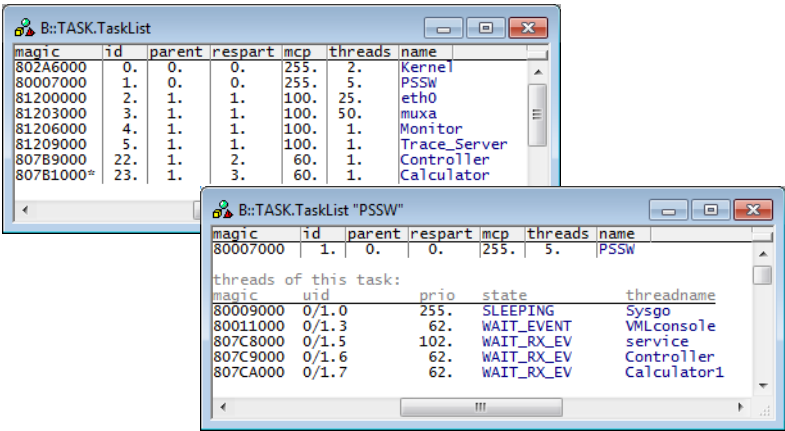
B::TASK.TaskList

| magic | id | parent | respart | mcp | threads | name |
|---|---|---|---|---|---|---|
| 802A6000 | 0. | 0. | 0. | 255. | 2. | Kernel |
| 80007000 | 1. | 0. | 0. | 255. | 5. | PSSW |
| 81200000 | 2. | 1. | 1. | 100. | 25. | eth0 |
| 81203000 | 3. | 1. | 1. | 100. | 50. | muxa |
| 81206000 | 4. | 1. | 1. | 100. | 1. | Monitor |
| 81209000 | 5. | 1. | 1. | 100. | 1. | Trace_Server |
| 807B9000 | 22. | 1. | 2. | 60. | 1. | Controller |
| 807B1000* | 23. | 1. | 3. | 60. | 1. | Calculator |

B::TASK.TaskList "PSSW"

| magic | id | parent | respart | mcp | threads | name |
|---|---|---|---|---|---|---|
| 80007000 | 1. | 0. | 0. | 255. | 5. | PSSW |

threads of this task:

| magic | uid | prio | state | threadname |
|---|---|---|---|---|
| 80009000 | 0/1.0 | 255. | SLEEPING | Sysgo |
| 80011000 | 0/1.3 | 62. | WAIT_EVENT | VMLconsole |
| 807C8000 | 0/1.5 | 102. | WAIT_RX_EV | service |
| 807C9000 | 0/1.6 | 62. | WAIT_RX_EV | Controller |
| 807CA000 | 0/1.7 | 62. | WAIT_RX_EV | Calculator1 |